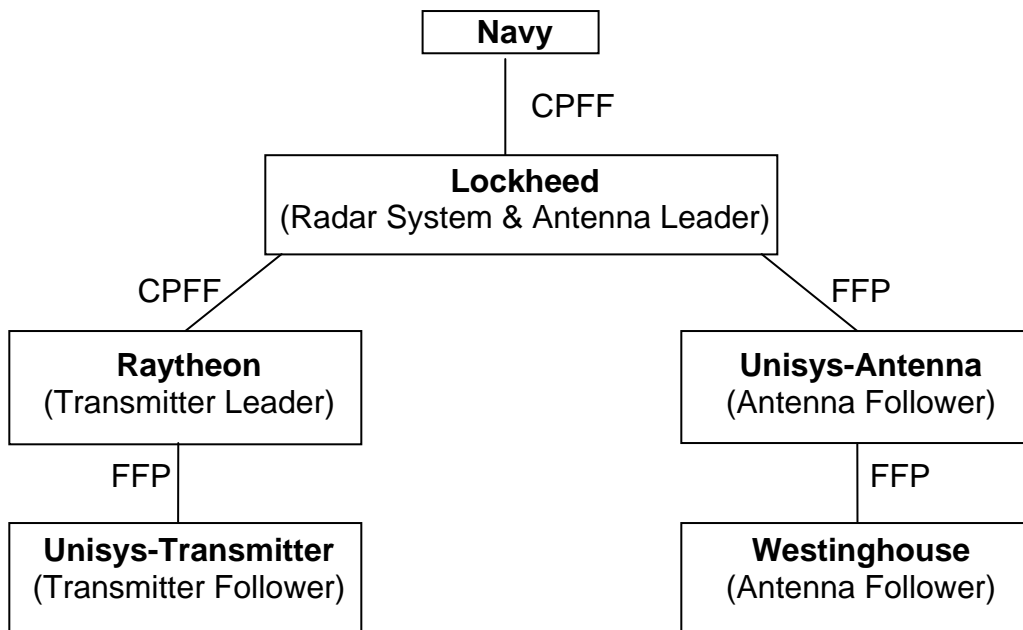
**Navy**

CPFF

**Lockheed**
(Radar System & Antenna Leader)

CPFF

FFP

**Raytheon**
(Transmitter Leader)

**Unisys-Antenna**
(Antenna Follower)

FFP

FFP

**Unisys-Transmitter**
(Transmitter Follower)

**Westinghouse**
(Antenna Follower)